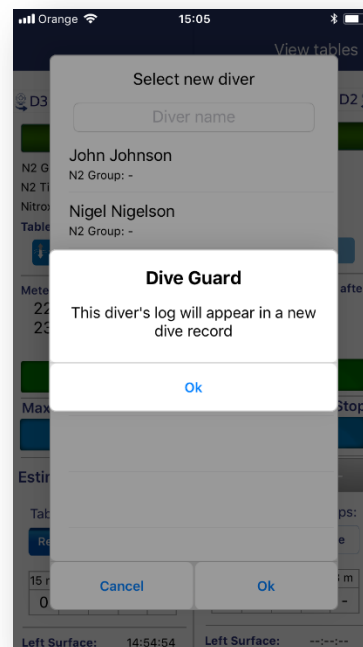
Orange 15:05

View tables

D3

D2

N2 G

N2 Ti

Nitro

Table

Mete

22

23

afte

Max

Stop

Esti

Tab

ps:

Re

15 n

m

0

Select new diver

Diver name

John Johnson

N2 Group: -

Nigel Nigelson

N2 Group: -

Dive Guard

This diver's log will appear in a new dive record

Ok

Cancel

Ok

Left Surface: 14:54:54

Left Surface: --:--:--